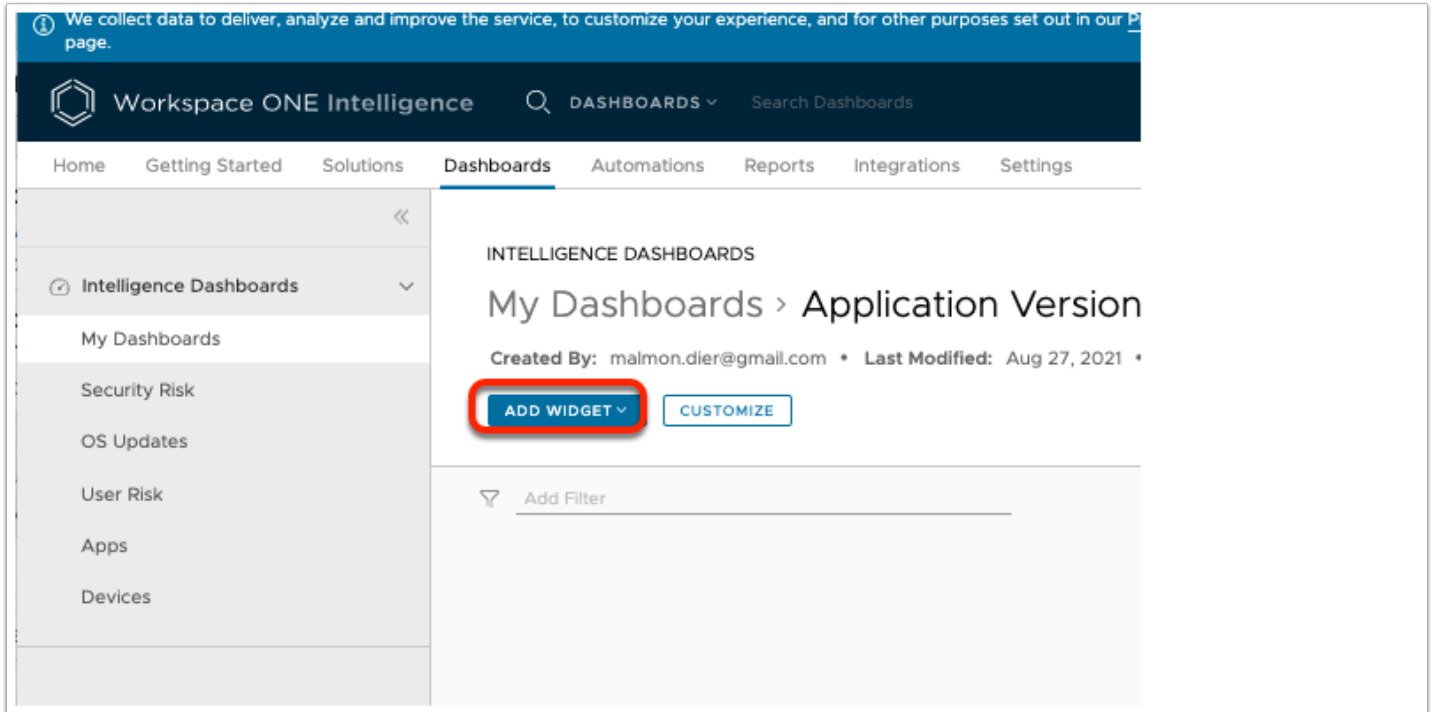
We collect data to deliver, analyze and improve the service, to customize your experience, and for other purposes set out in our P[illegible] page.

Workspace ONE Intelligence

DASHBOARDS

Search Dashboards

Home Getting Started Solutions Dashboards Automations Reports Integrations Settings

«

Intelligence Dashboards

My Dashboards

Security Risk

OS Updates

User Risk

Apps

Devices

INTELLIGENCE DASHBOARDS

My Dashboards › Application Version

Created By: malmon.dier@gmail.com • Last Modified: Aug 27, 2021 •

ADD WIDGET

CUSTOMIZE

Add Filter